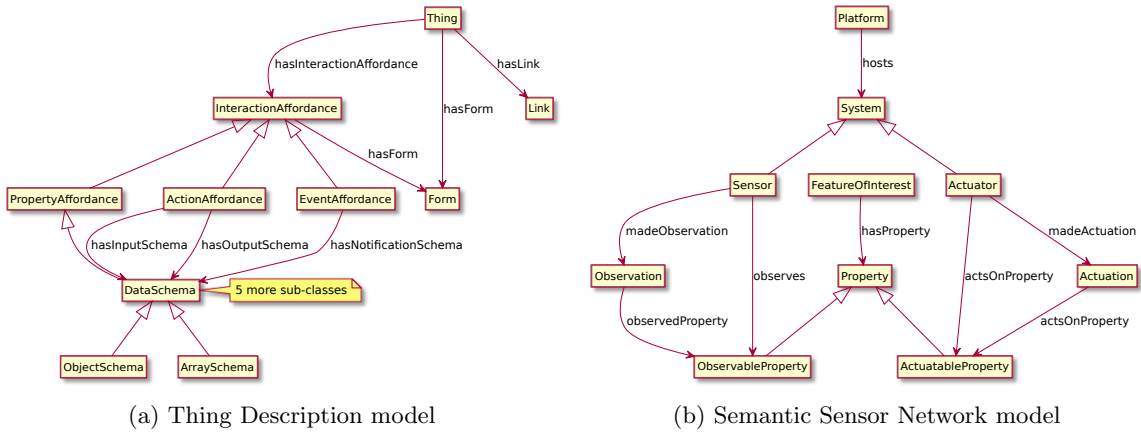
Thing

hasInteractionAffordance

hasLink

hasForm

InteractionAffordance

Link

hasForm

PropertyAffordance

ActionAffordance

EventAffordance

Form

hasInputSchema

hasOutputSchema

hasNotificationSchema

DataSchema

5 more sub-classes

ObjectSchema

ArraySchema

(a) Thing Description model

Platform

hosts

System

Sensor

FeatureOfInterest

Actuator

madeObservation

hasProperty

madeActuation

Observation

observes

Property

actsOnProperty

Actuation

observedProperty

actsOnProperty

ObservableProperty

ActuatableProperty

(b) Semantic Sensor Network model